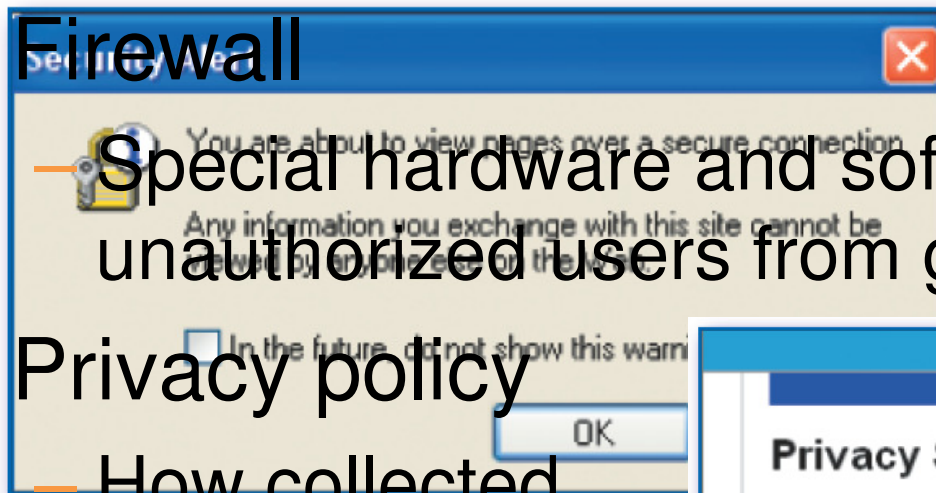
Firewall

Special hardware and sof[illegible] unauthorized users from g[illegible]

Privacy policy

How collected

Security Alert

You are about to view pages over a secure connection.

Any information you exchange with this site cannot be viewed by anyone else on the Web.

In the future, do not show this warni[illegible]

OK

Privacy S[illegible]